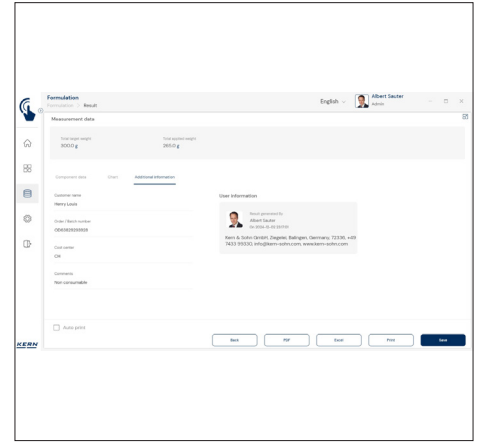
Formulation
Formulation > Result

English

Albert Sauter
Admin

Measurement data

Total target weight
300.0 g

Total applied weight
310.0 g

Components data
Chart
Additional information

Customer name
Henry Louis

Order / Batch number
0563829293928

Cost center
CK

Comments
Non consumable

User information

Result generated by
Albert Sauter
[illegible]

Kern & Sohn GmbH, Ziegelei, Balingen, Germany, 72336, +49 7433 99330, info@kern-sohn.com, www.kern-sohn.com

Auto print

Back
PDF
Excel
Print
Save

KERN